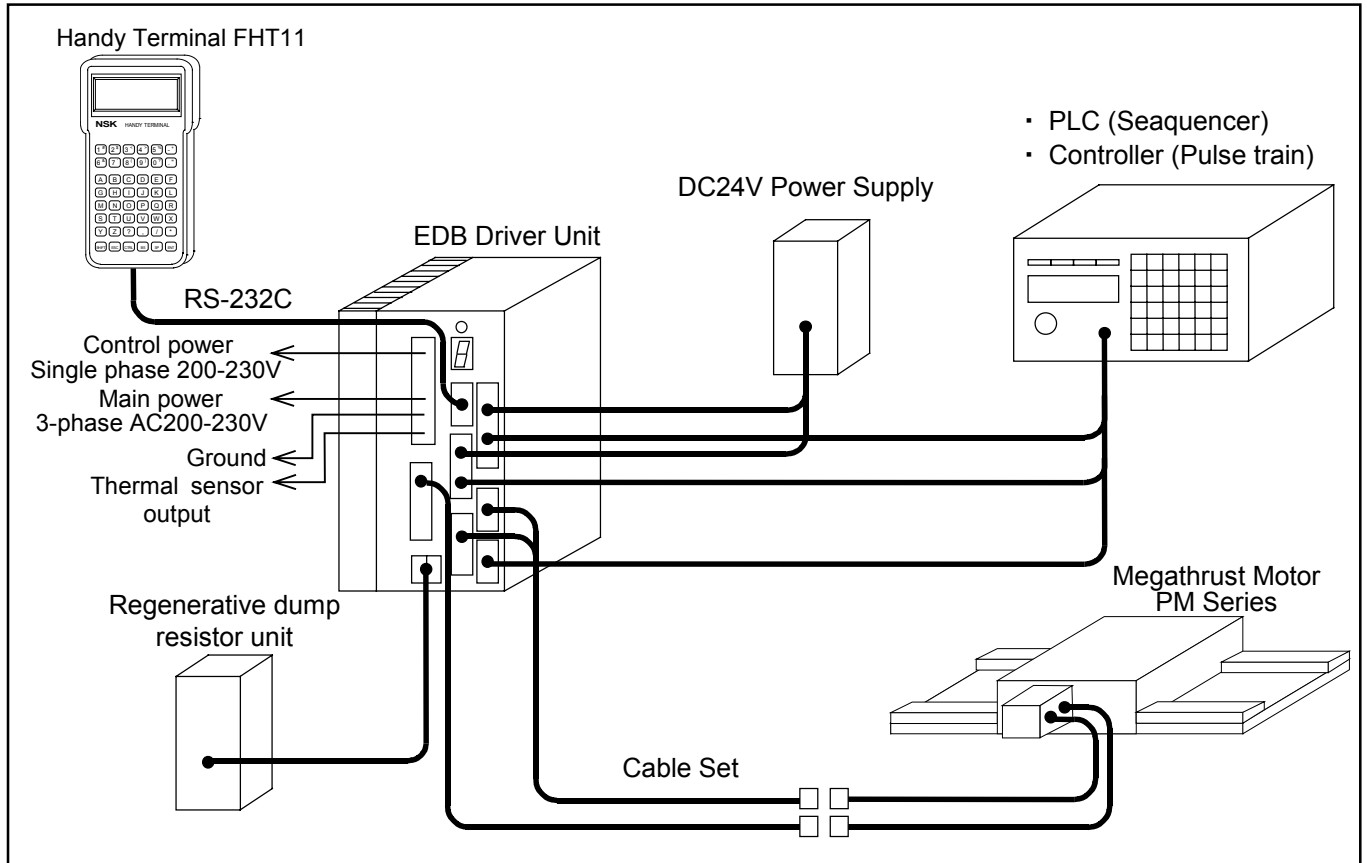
Handy Terminal FHT11

NSK HANDY TERMINAL

・ PLC (Seaquencer)
・ Controller (Pulse train)

DC24V Power Supply

EDB Driver Unit

RS-232C

Control power
Single phase 200-230V

Main power
3-phase AC200-230V

Ground

Thermal sensor
output

Megathrust Motor
PM Series

Regenerative dump
resistor unit

Cable Set